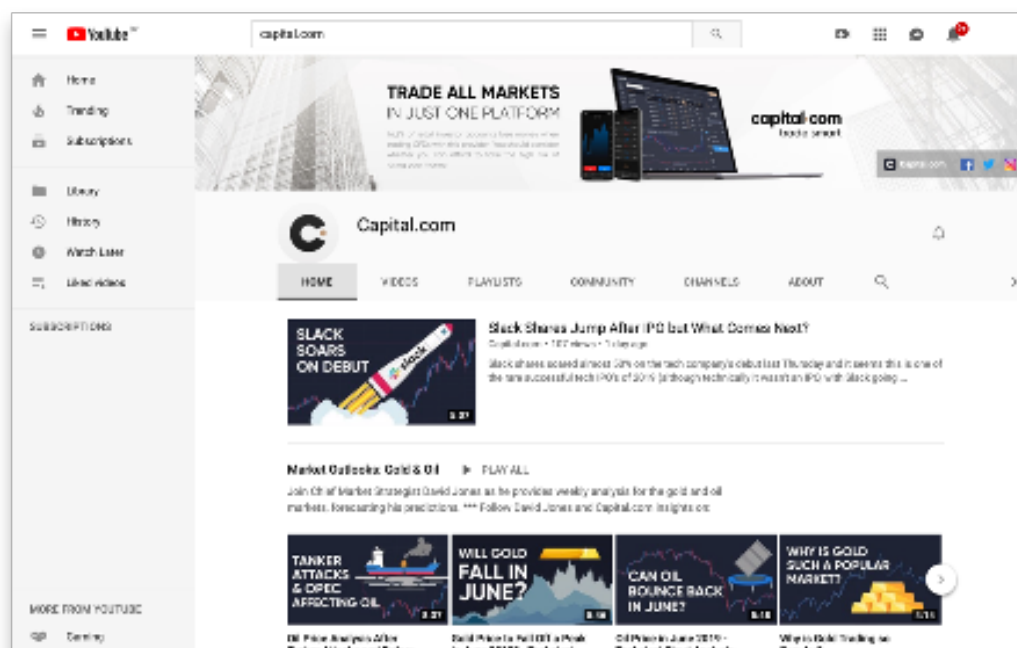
YouTube

capital.com

Home
Trending
Subscriptions

Library
History
Watch Later
Liked videos

SUBSCRIPTIONS

MORE FROM YOUTUBE
Gaming

TRADE ALL MARKETS
IN JUST ONE PLATFORM

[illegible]

capital.com
trade smart

Capital.com

Capital.com

HOME VIDEOS PLAYLISTS COMMUNITY CHANNELS ABOUT

SLACK SOARS ON DEBUT
slack
3:37

Slack Shares Jump After IPO but What Comes Next?
Capital.com • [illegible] views • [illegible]
Slack shares soared almost 50% on the tech company's debut last Thursday and it seems this is one of the rare successful tech IPO's of 2019 (although technically it wasn't an IPO with Slack going ...

Market Outlooks: Gold & Oil ▶ PLAY ALL
Join Chief Market Strategist David Jones as he provides weekly analysis for the gold and oil markets, forecasting his predictions. *** Follow David Jones and Capital.com insights on:

TANKER ATTACKS & OPEC AFFECTING OIL
3:37
Oil Price Analysis After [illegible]

WILL GOLD FALL IN JUNE?
3:38
Gold Price to Fall Off a Peak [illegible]

CAN OIL BOUNCE BACK IN JUNE?
3:18
Oil Price in June 2019 - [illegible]

WHY IS GOLD SUCH A POPULAR MARKET?
3:15
Why is Gold Trading so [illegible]